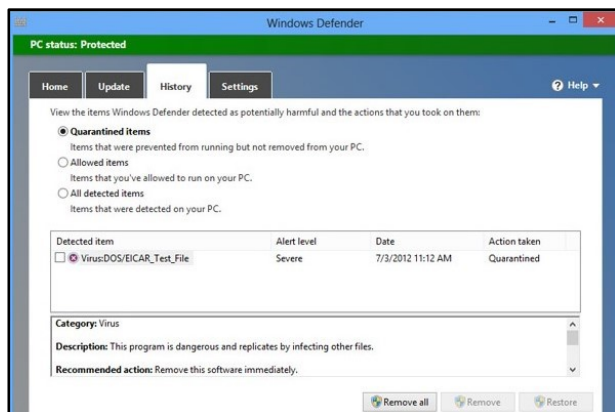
Windows Defender

PC status: Protected

Home Update History Settings

Help

View the items Windows Defender detected as potentially harmful and the actions that you took on them:

Quarantined items
Items that were prevented from running but not removed from your PC.

Allowed items
Items that you've allowed to run on your PC.

All detected items
Items that were detected on your PC.

| Detected item | Alert level | Date | Action taken |
|---|---|---|---|
| Virus:DOS/EICAR_Test_File | Severe | 7/3/2012 11:12 AM | Quarantined |

Category: Virus

Description: This program is dangerous and replicates by infecting other files.

Recommended action: Remove this software immediately.

Remove all Remove Restore